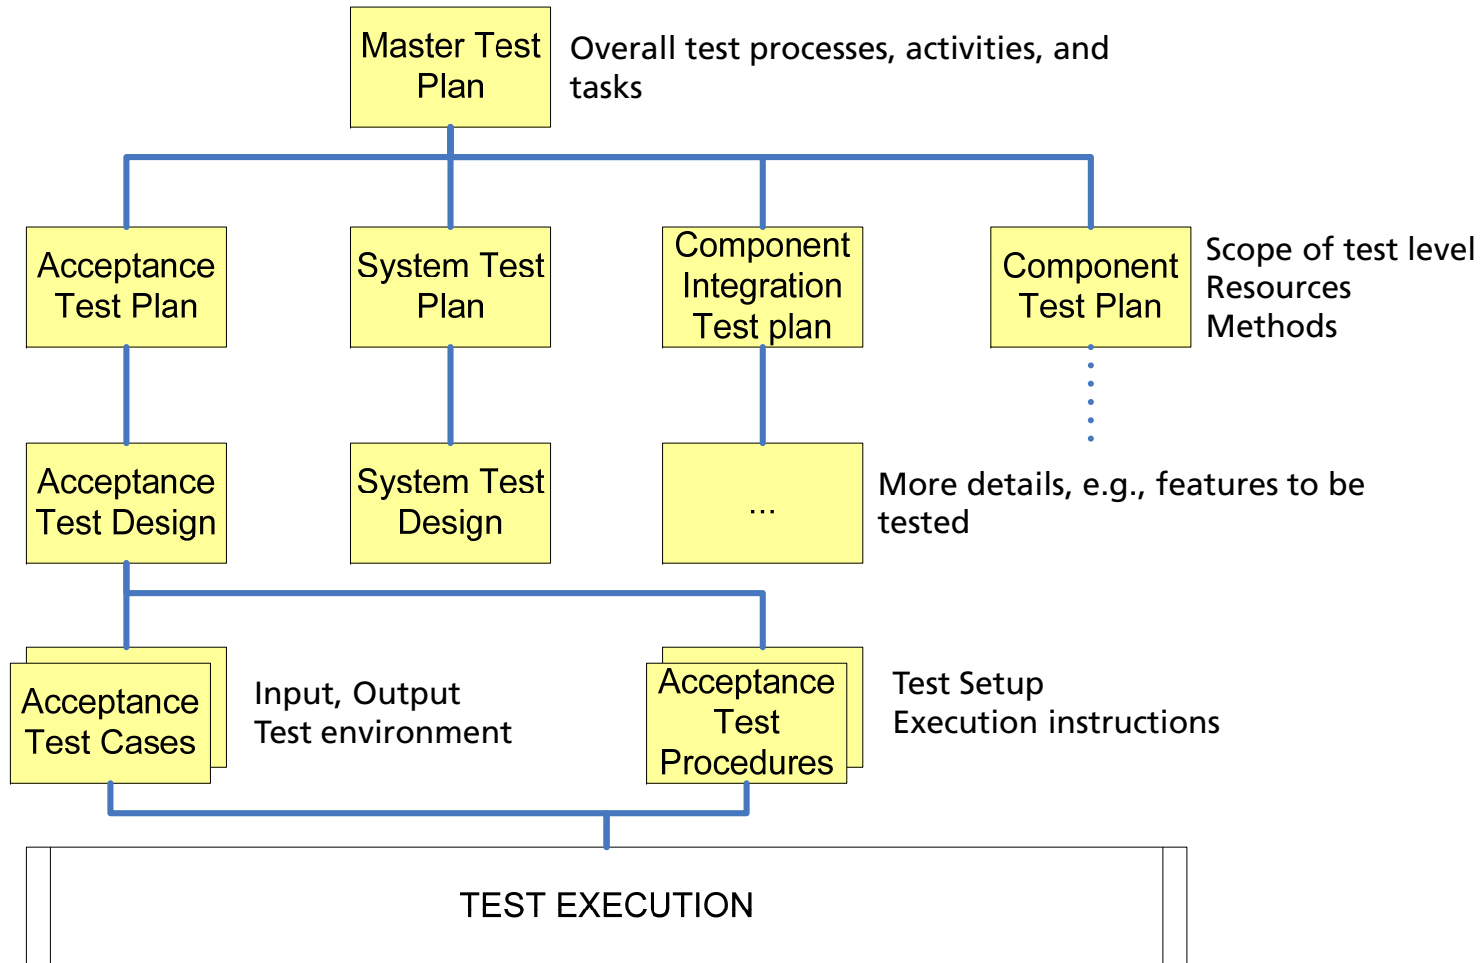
Master Test Plan

Overall test processes, activities, and tasks

Acceptance Test Plan

System Test Plan

Component Integration Test plan

Component Test Plan

Scope of test level
Resources
Methods

Acceptance Test Design

System Test Design

...

More details, e.g., features to be tested

Acceptance Test Cases

Input, Output
Test environment

Acceptance Test Procedures

Test Setup
Execution instructions

TEST EXECUTION